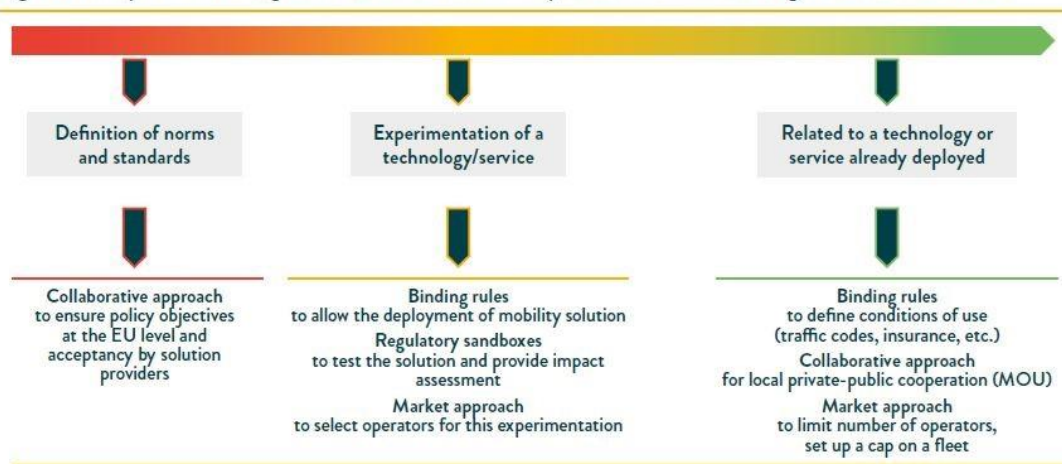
Definition of norms and standards

Collaborative approach to ensure policy objectives at the EU level and acceptancy by solution providers

Experimentation of a technology/service

Binding rules to allow the deployment of mobility solution

Regulatory sandboxes to test the solution and provide impact assessment

Market approach to select operators for this experimentation

Related to a technology or service already deployed

Binding rules to define conditions of use (traffic codes, insurance, etc.)

Collaborative approach for local private-public cooperation (MOU)

Market approach to limit number of operators, set up a cap on a fleet